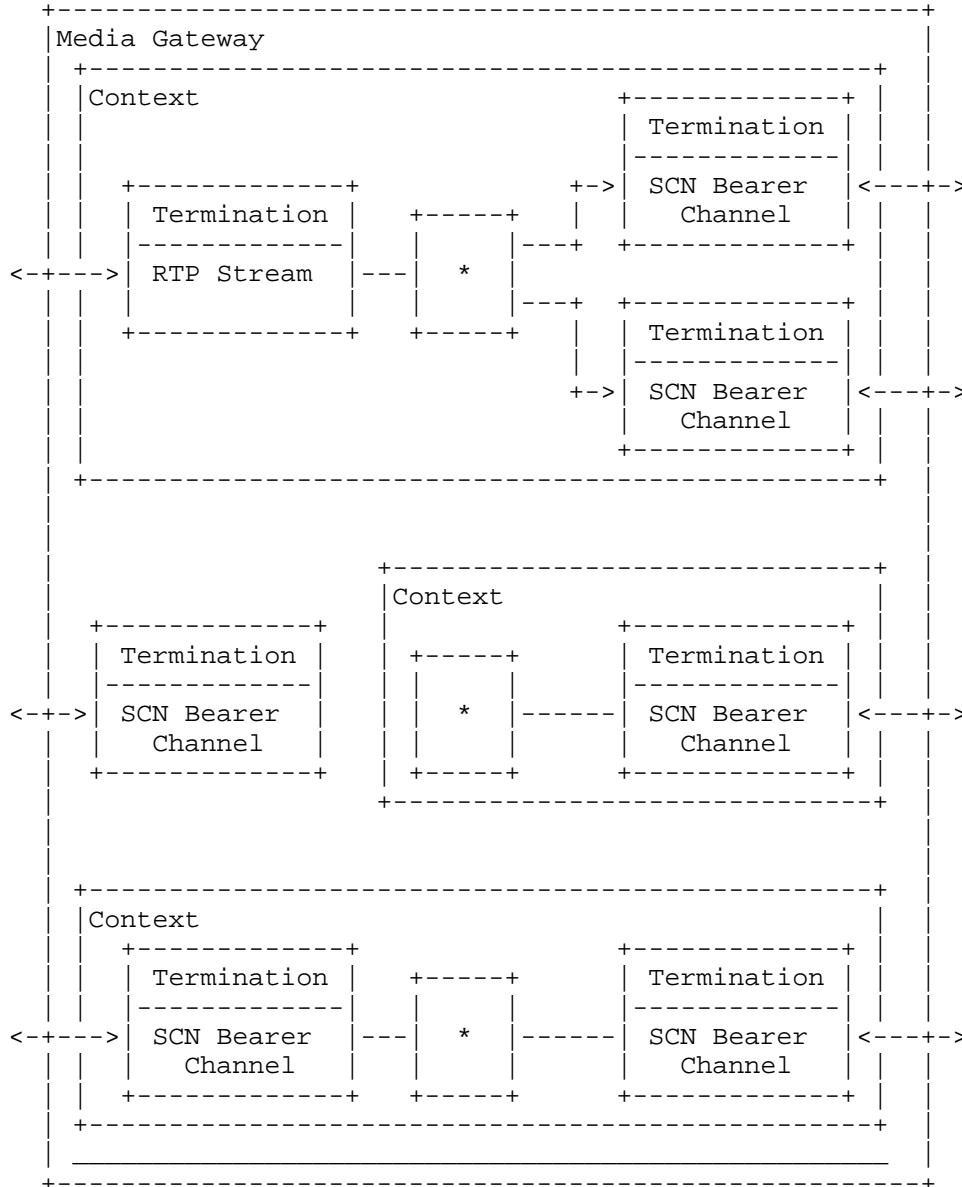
Media Gateway

Context

Termination

SCN Bearer Channel

Termination

RTP Stream

*

Termination

SCN Bearer Channel

Context

Termination

SCN Bearer Channel

*

Termination

SCN Bearer Channel

Context

Termination

SCN Bearer Channel

*

Termination

SCN Bearer Channel